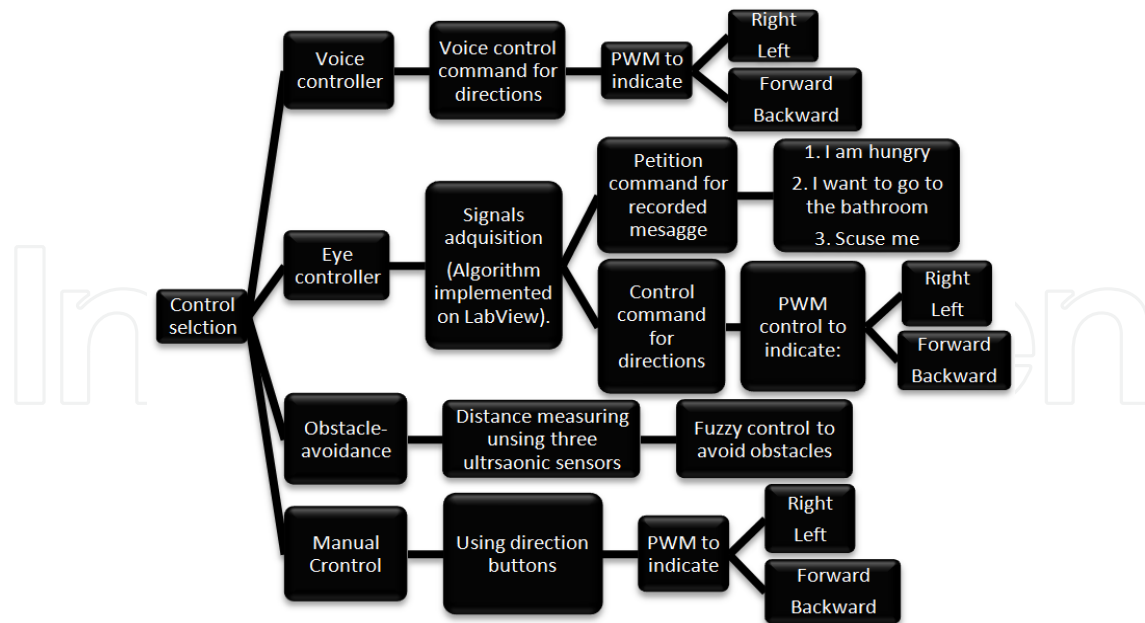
Control selction

Voice controller

Voice control command for directions

PWM to indicate

Right
Left

Forward
Backward

Eye controller

Signals adquisition (Algorithm implemented on LabView).

Petition command for recorded mesagge

1. I am hungry
2. I want to go to the bathroom
3. Scuse me

Control command for directions

PWM control to indicate:

Right
Left

Forward
Backward

Obstacle-avoidance

Distance measuring using three ultrsaonic sensors

Fuzzy control to avoid obstacles

Manual Crontrol

Using direction buttons

PWM to indicate

Right
Left

Forward
Backward